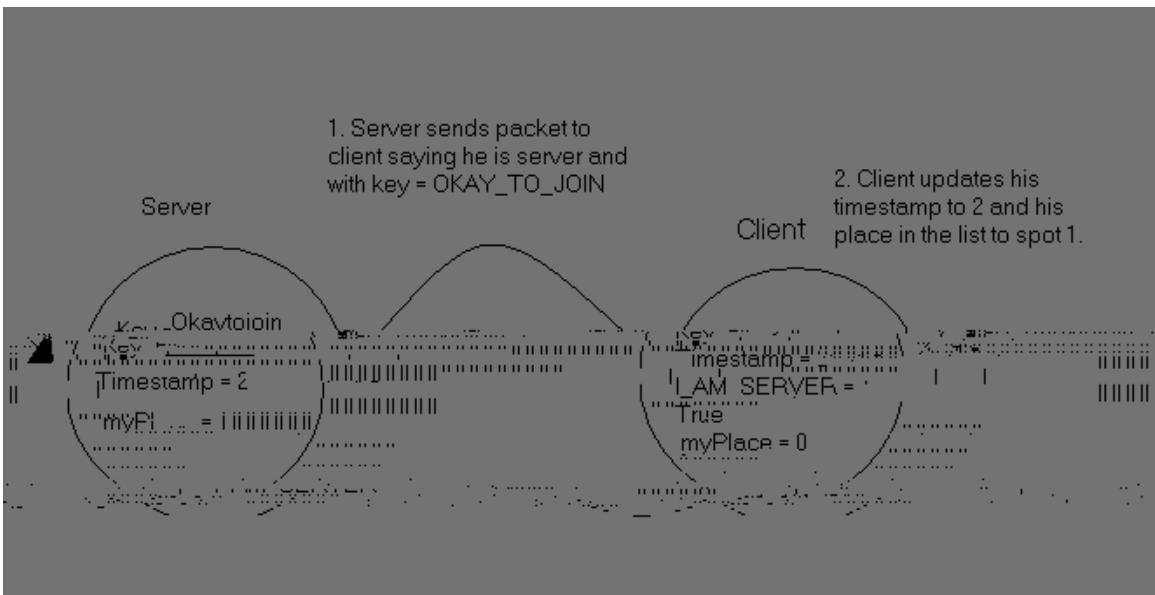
1. Server sends packet to client saying he is server and with key = OKAY_TO_JOIN

2. Client updates his timestamp to 2 and his place in the list to spot 1.

Server

Client

Key = Okaytojoin

Timestamp = 2

myPl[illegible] = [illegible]

Key = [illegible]

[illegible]imestamp = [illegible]

I_AM_SERVER = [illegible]

True

myPlace = 0